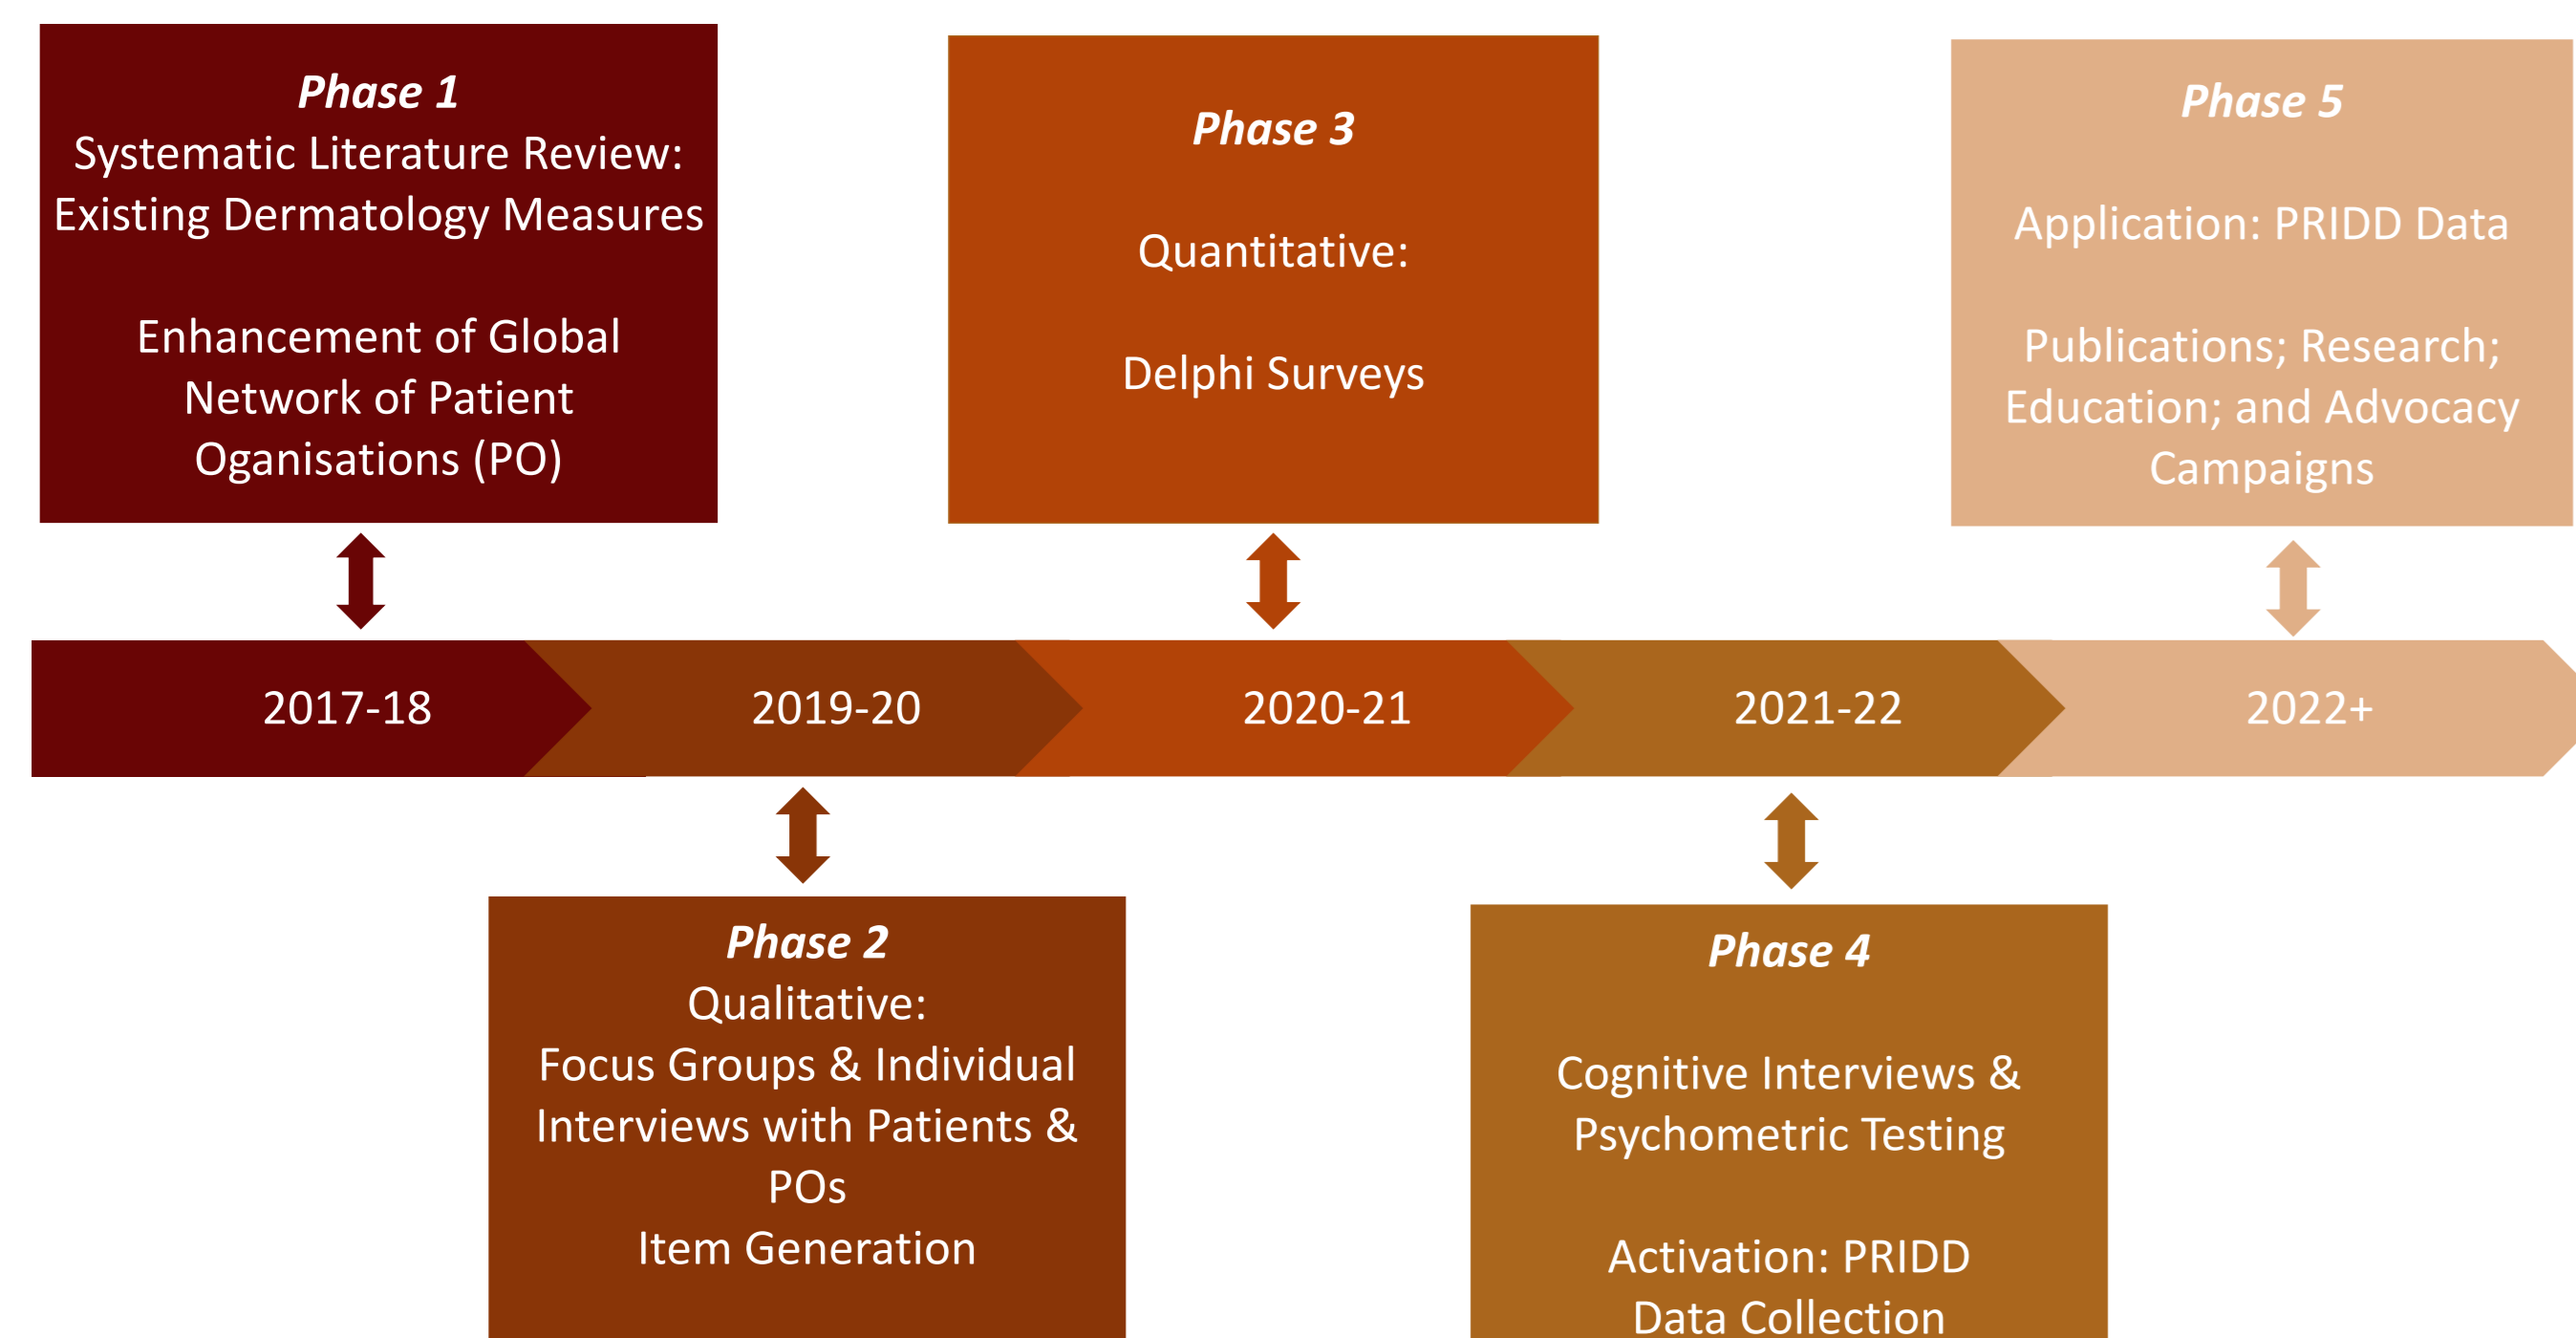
Phase 1
Systematic Literature Review: Existing Dermatology Measures

Enhancement of Global Network of Patient Oganisations (PO)

Phase 3

Quantitative:

Delphi Surveys

Phase 5

Application: PRIDD Data

Publications; Research; Education; and Advocacy Campaigns

2017-18

2019-20

2020-21

2021-22

2022+

Phase 2
Qualitative:
Focus Groups & Individual Interviews with Patients & POs
Item Generation

Phase 4

Cognitive Interviews & Psychometric Testing

Activation: PRIDD Data Collection